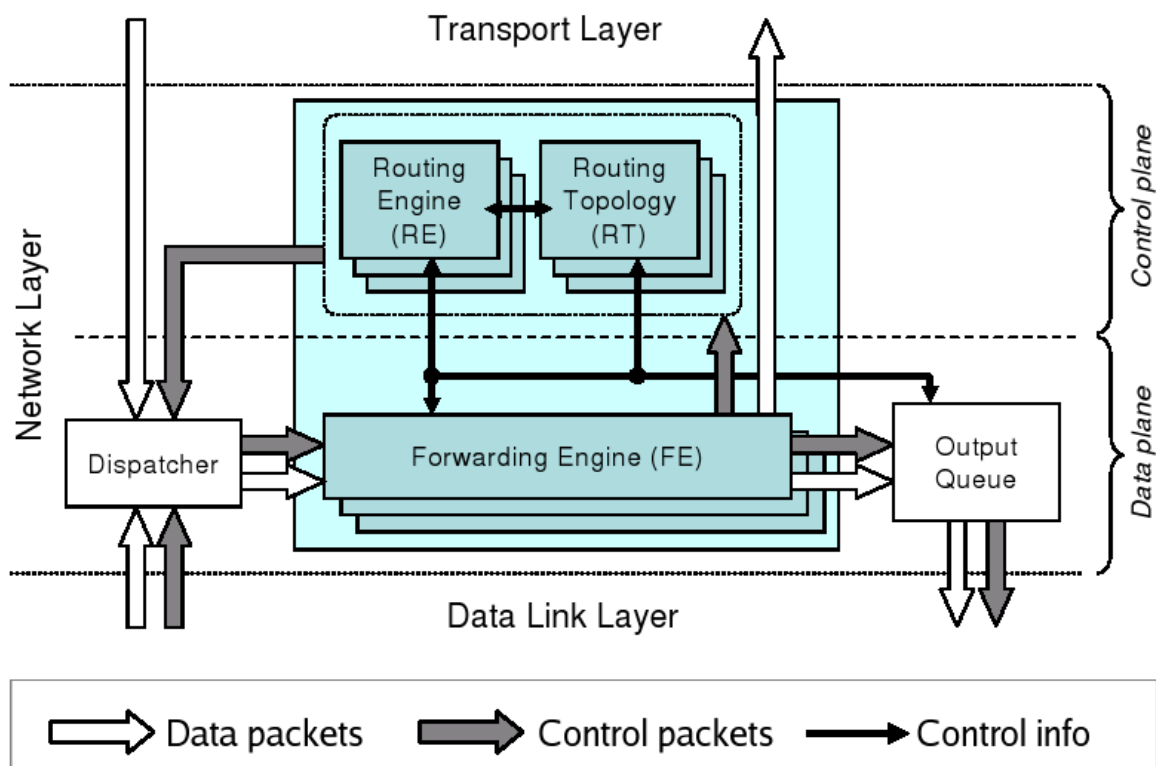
Transport Layer

Network Layer

Control plane

Data plane

Routing Engine (RE)

Routing Topology (RT)

Dispatcher

Forwarding Engine (FE)

Output Queue

Data Link Layer

Data packets

Control packets

Control info